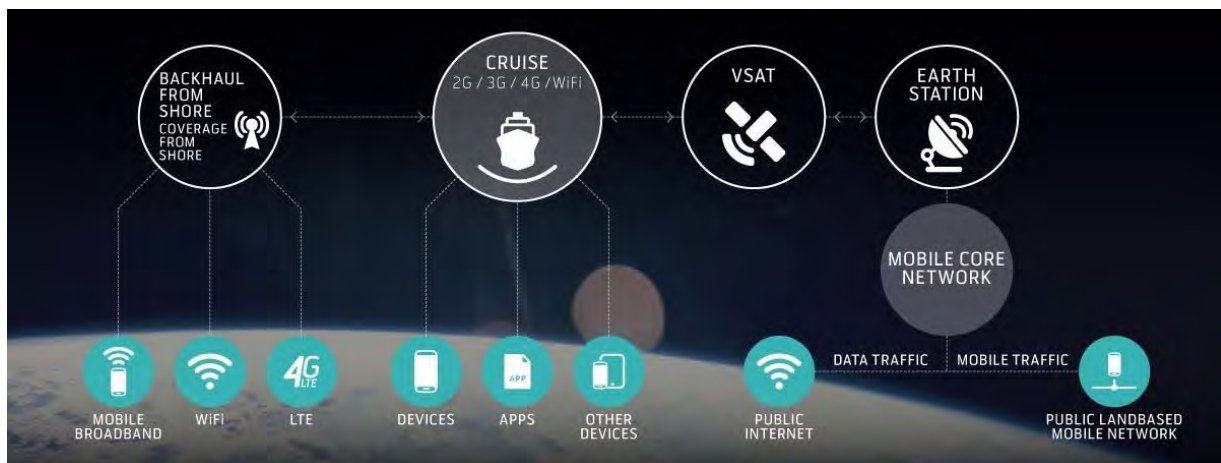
BACKHAUL FROM SHORE
COVERAGE FROM SHORE

CRUISE
2G / 3G / 4G / WiFi

VSAT

EARTH STATION

MOBILE CORE NETWORK

DATA TRAFFIC

MOBILE TRAFFIC

4G LTE

APP

MOBILE BROADBAND

WiFi

LTE

DEVICES

APPS

OTHER DEVICES

PUBLIC INTERNET

PUBLIC LANDBASED MOBILE NETWORK